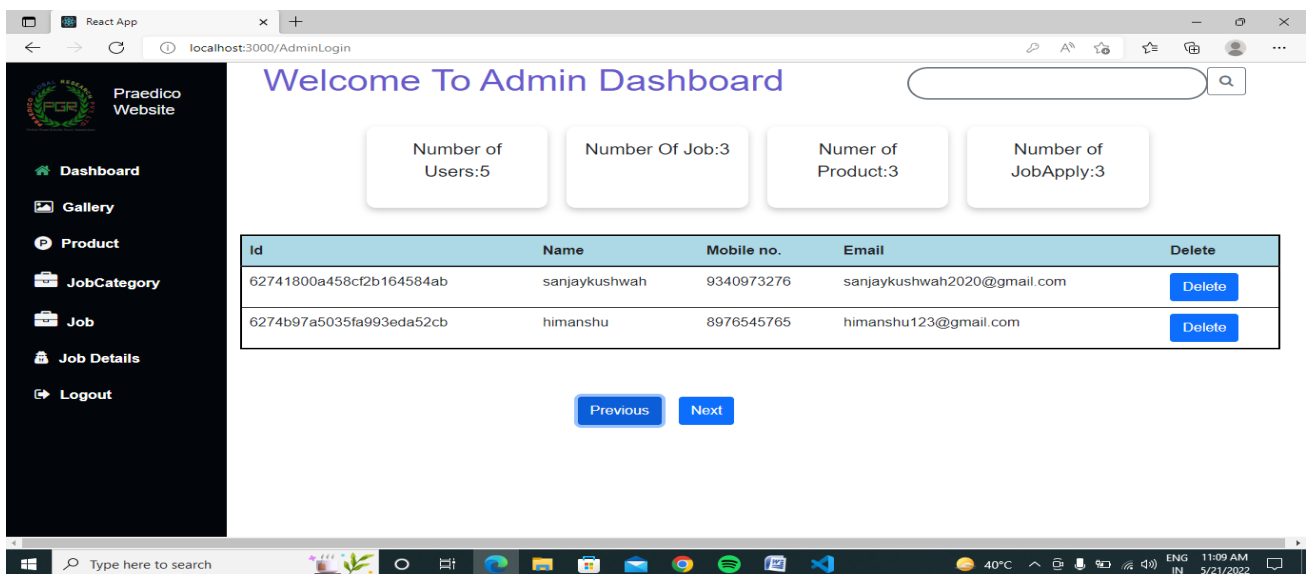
React App

localhost:3000/AdminLogin

PGR

Praedico Website

Dashboard

Gallery

Product

JobCategory

Job

Job Details

Logout

Welcome To Admin Dashboard

Number of Users:5

Number Of Job:3

Numer of Product:3

Number of JobApply:3

| Id | Name | Mobile no. | Email | Delete |
|---|---|---|---|---|
| 62741800a458cf2b164584ab | sanjaykushwah | 9340973276 | sanjaykushwah2020@gmail.com | Delete |
| 6274b97a5035fa993eda52cb | himanshu | 8976545765 | himanshu123@gmail.com | Delete |

Previous

Next

Type here to search

40°C

ENG IN

11:09 AM 5/21/2022